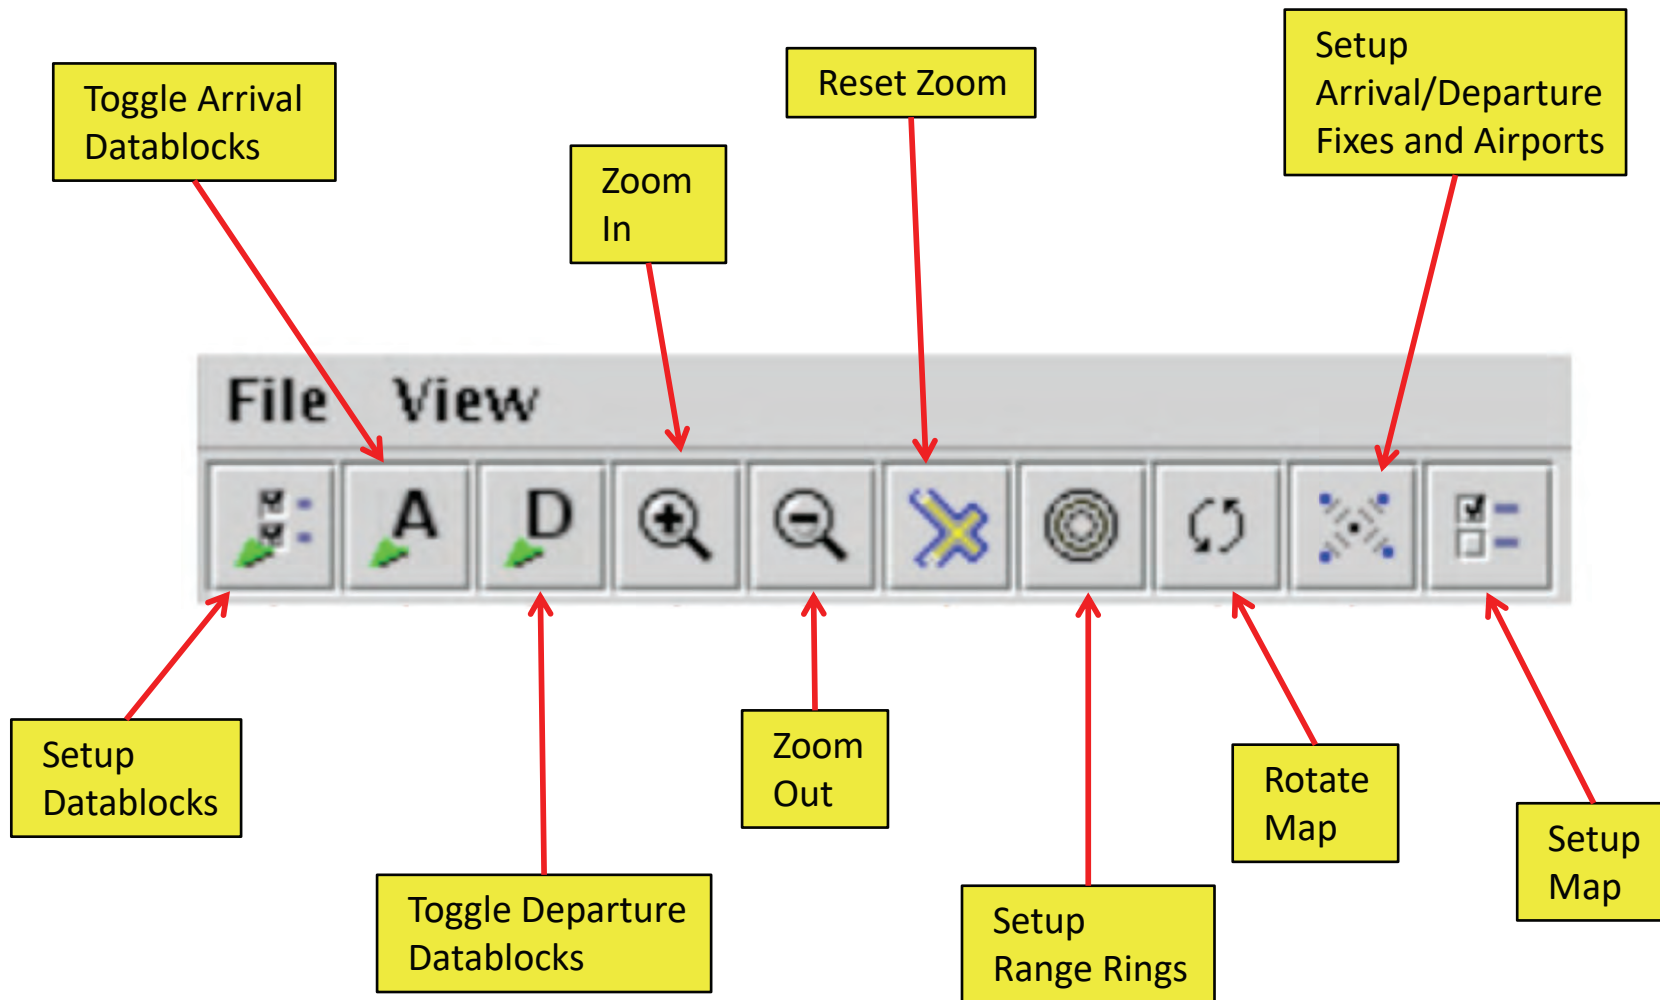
Toggle Arrival Datablocks

Zoom In

Reset Zoom

Setup Arrival/Departure Fixes and Airports

File View

A

D

Setup Datablocks

Toggle Departure Datablocks

Zoom Out

Setup Range Rings

Rotate Map

Setup Map